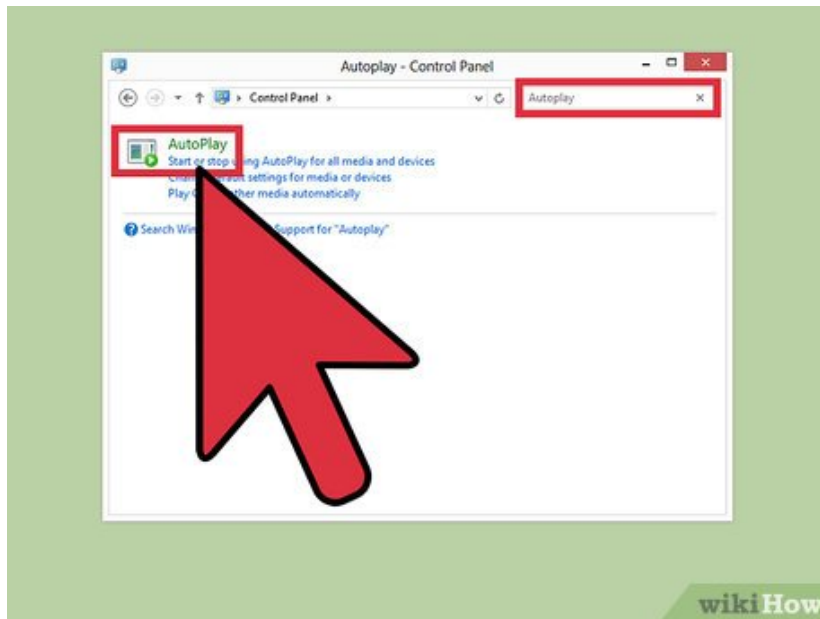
Autoplay - Control Panel

Control Panel ›

Autoplay ×

AutoPlay
Start or stop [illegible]ing AutoPlay for all media and devices
Chan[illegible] settings for media or devices
Play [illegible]ther media automatically

Search Wi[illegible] Support for "Autoplay"

wikiHow